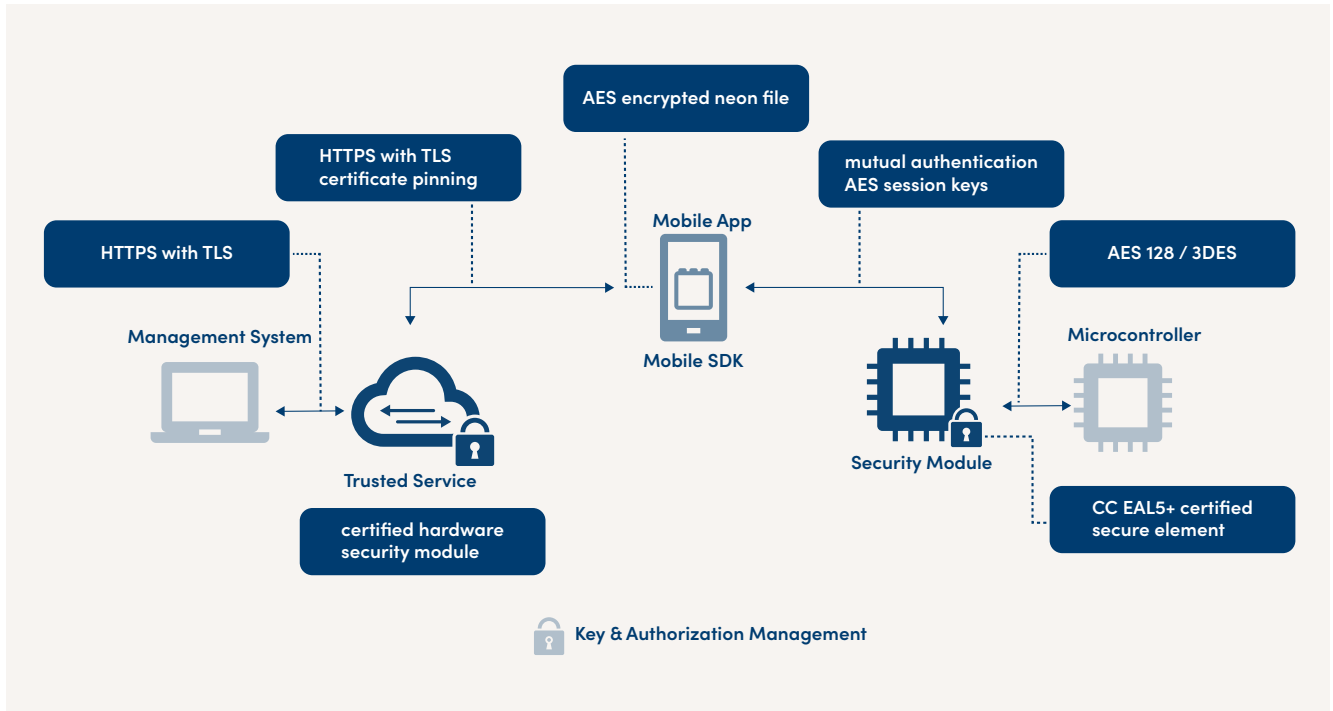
AES encrypted neon file

HTTPS with TLS certificate pinning

mutual authentication AES session keys

HTTPS with TLS

Mobile App

AES 128 / 3DES

Management System

Mobile SDK

Microcontroller

Trusted Service

Security Module

CC EAL5+ certified secure element

certified hardware security module

Key & Authorization Management